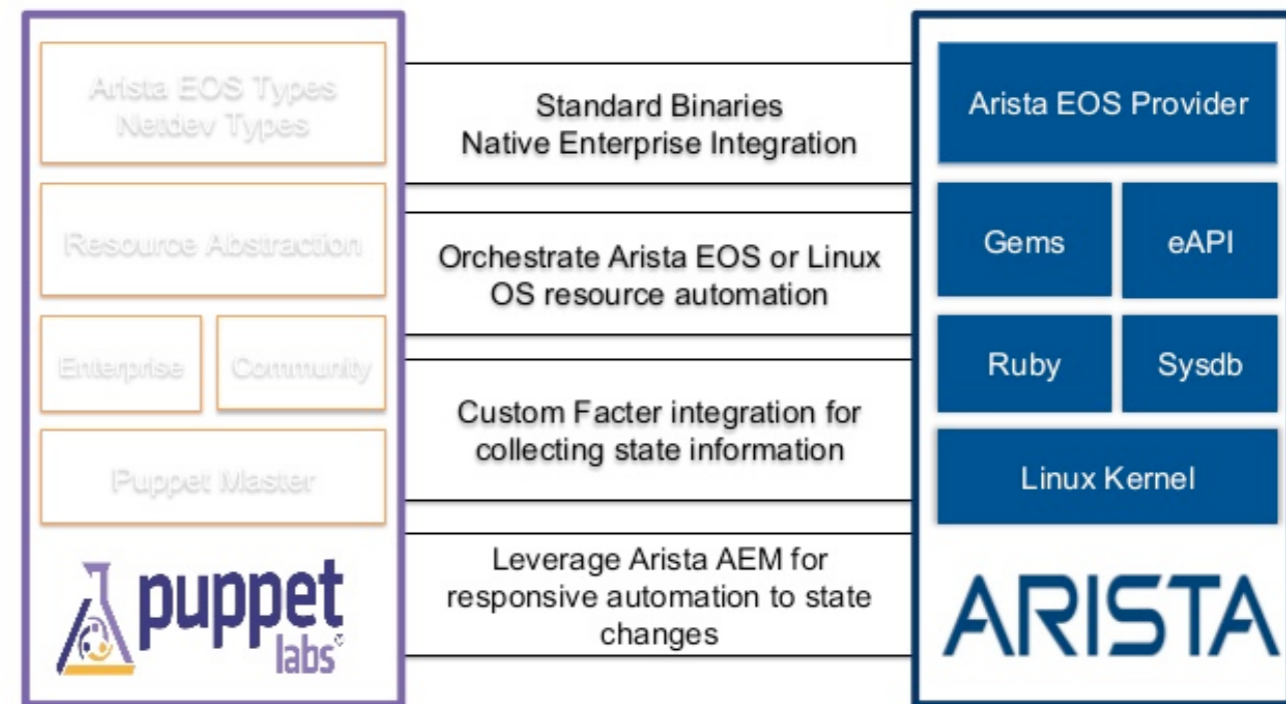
Arista EOS Types
Netdev Types

Resource Abstraction

Enterprise

Community

Puppet Master

puppet labs

Standard Binaries
Native Enterprise Integration

Orchestrate Arista EOS or Linux OS resource automation

Custom Facter integration for collecting state information

Leverage Arista AEM for responsive automation to state changes

Arista EOS Provider

Gems

eAPI

Ruby

Sysdb

Linux Kernel

ARISTA